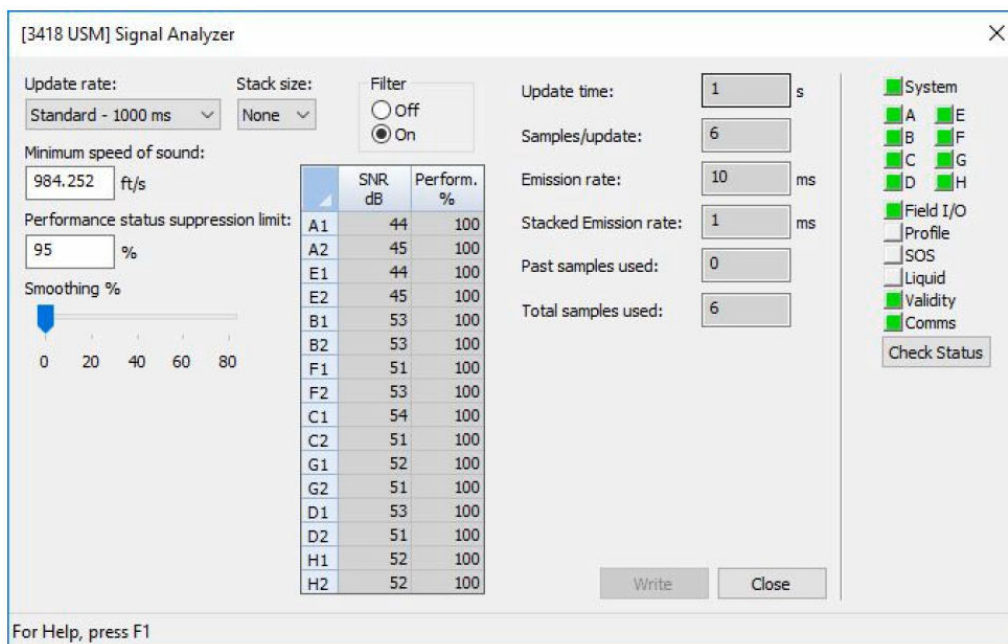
[3418 USM] Signal Analyzer

Update rate:
Standard - 1000 ms

Stack size:
None

Filter
Off
On

Minimum speed of sound:
984.252 ft/s

Performance status suppression limit:
95 %

Smoothing %
0 20 40 60 80

| | SNR dB | Perform. % |
|---|---|---|
| A1 | 44 | 100 |
| A2 | 45 | 100 |
| E1 | 44 | 100 |
| E2 | 45 | 100 |
| B1 | 53 | 100 |
| B2 | 53 | 100 |
| F1 | 51 | 100 |
| F2 | 53 | 100 |
| C1 | 54 | 100 |
| C2 | 51 | 100 |
| G1 | 52 | 100 |
| G2 | 51 | 100 |
| D1 | 53 | 100 |
| D2 | 51 | 100 |
| H1 | 52 | 100 |
| H2 | 52 | 100 |

Update time: 1 s
Samples/update: 6
Emission rate: 10 ms
Stacked Emission rate: 1 ms
Past samples used: 0
Total samples used: 6

Write
Close

System
A
E
B
F
C
G
D
H
Field I/O
Profile
SOS
Liquid
Validity
Comms
Check Status

For Help, press F1